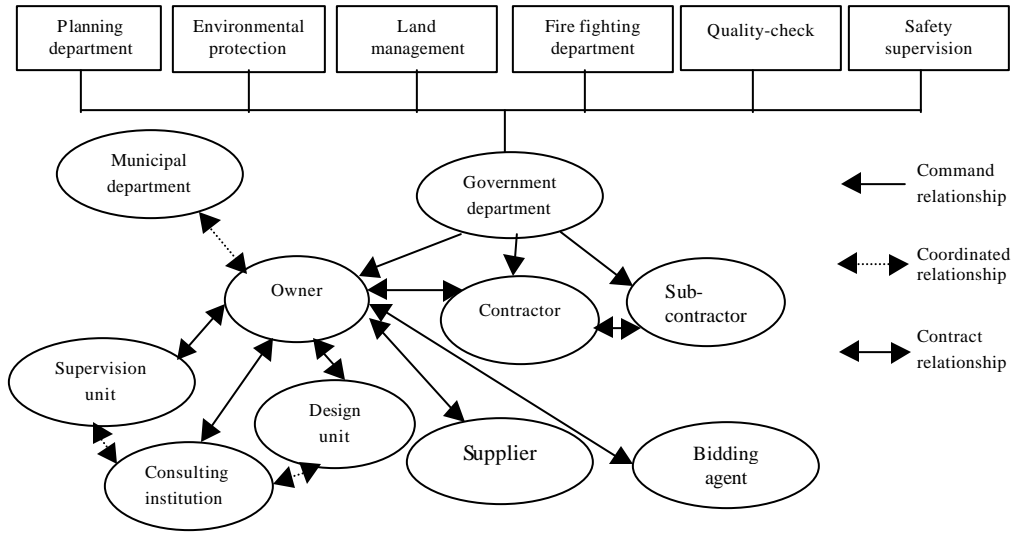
Planning department

Environmental protection

Land management

Fire fighting department

Quality-check

Safety supervision

Municipal department

Government department

Command relationship

Coordinated relationship

Contract relationship

Owner

Contractor

Sub-contractor

Supervision unit

Design unit

Consulting institution

Supplier

Bidding agent